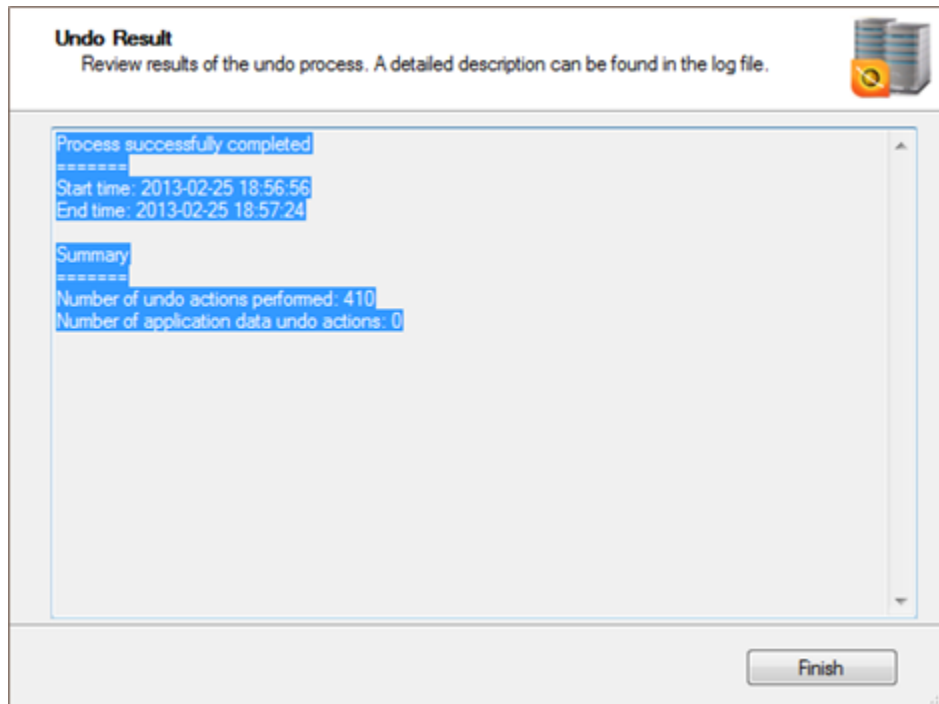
Undo Result
Review results of the undo process. A detailed description can be found in the log file.

Process successfully completed
=======
Start time: 2013-02-25 18:56:56
End time: 2013-02-25 18:57:24

Summary
=======
Number of undo actions performed: 410
Number of application data undo actions: 0

Finish